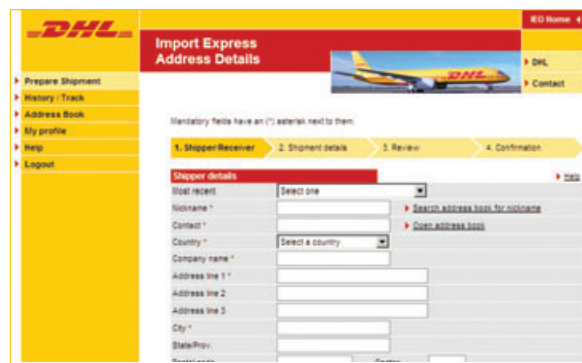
DHL

IEO Home

Prepare Shipment
History / Track
Address Book
My profile
Help
Logout

Import Express Address Details

DHL

DHL
Contact

Mandatory fields have an (*) asterisk next to them.

1. Shipper/Receiver
2. Shipment details
3. Review
4. Confirmation

Shipper details

Help

Most recent
Select one
Nickname *
Search address book for nickname
Contact *
Open address book
Country *
Select a country
Company name *
Address line 1 *
Address line 2
Address line 3
City *
State/Prov.
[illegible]
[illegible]